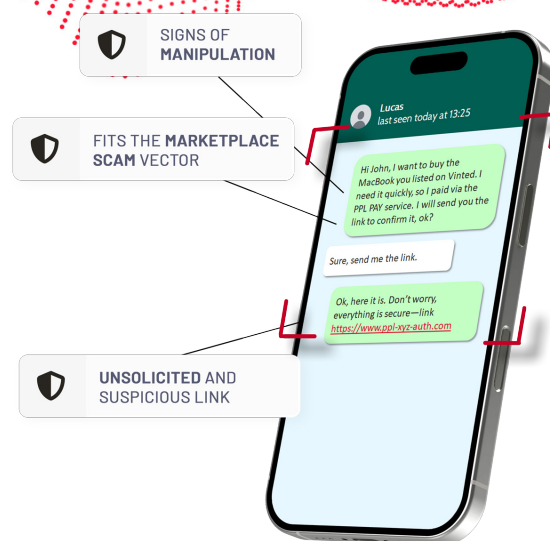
SIGNS OF MANIPULATION

FITS THE MARKETPLACE SCAM VECTOR

UNSOLICITED AND SUSPICIOUS LINK

Lucas
last seen today at 13:25

Hi John, I want to buy the MacBook you listed on Vinted. I need it quickly, so I paid via the PPL PAY service. I will send you the link to confirm it, ok?

Sure, send me the link.

Ok, here it is. Don't worry, everything is secure—link https://www.ppl-xyz-auth.com